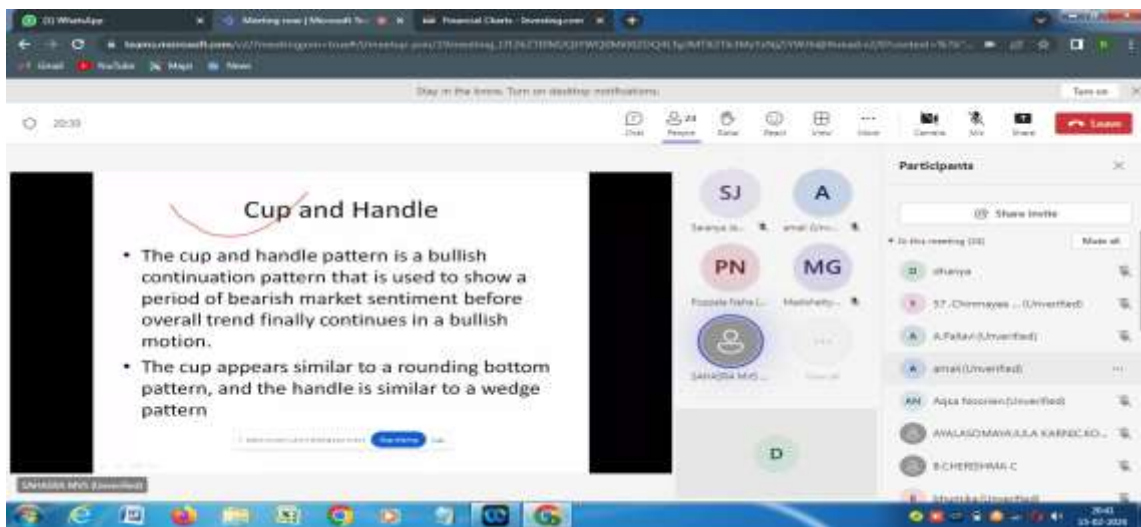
(3) WhatsApp
Meeting now | Microsoft Te...
Financial Charts - Investing.com
teams.microsoft.com/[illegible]
Gmail YouTube Maps News
Stay in the know. Turn on desktop notifications.
Turn on
20:33
Chat People Raise React View More Camera Mic Share Leave
Cup and Handle
• The cup and handle pattern is a bullish continuation pattern that is used to show a period of bearish market sentiment before overall trend finally continues in a bullish motion.
• The cup appears similar to a rounding bottom pattern, and the handle is similar to a wedge pattern
SJ
A
PN
MG
D
Participants
Share invite
In this meeting (33)
Mute all
dhanya
57_Chinmayee ... (Unverified)
A.Pallavi (Unverified)
amal (Unverified)
Aqsa Nooreen (Unverified)
AVALASOMAYAJULA KARNICKO...
B.CHERISHMA C
SAHASRA MVS (Unverified)